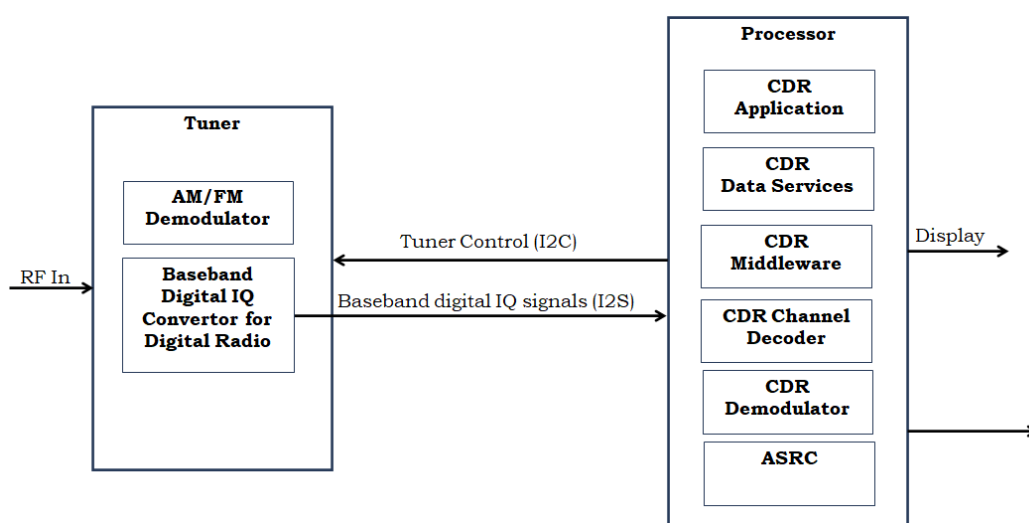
Processor

CDR Application

CDR Data Services

CDR Middleware

CDR Channel Decoder

CDR Demodulator

ASRC

Tuner

AM/FM Demodulator

Baseband Digital IQ Convertor for Digital Radio

RF In

Tuner Control (I2C)

Baseband digital IQ signals (I2S)

Display